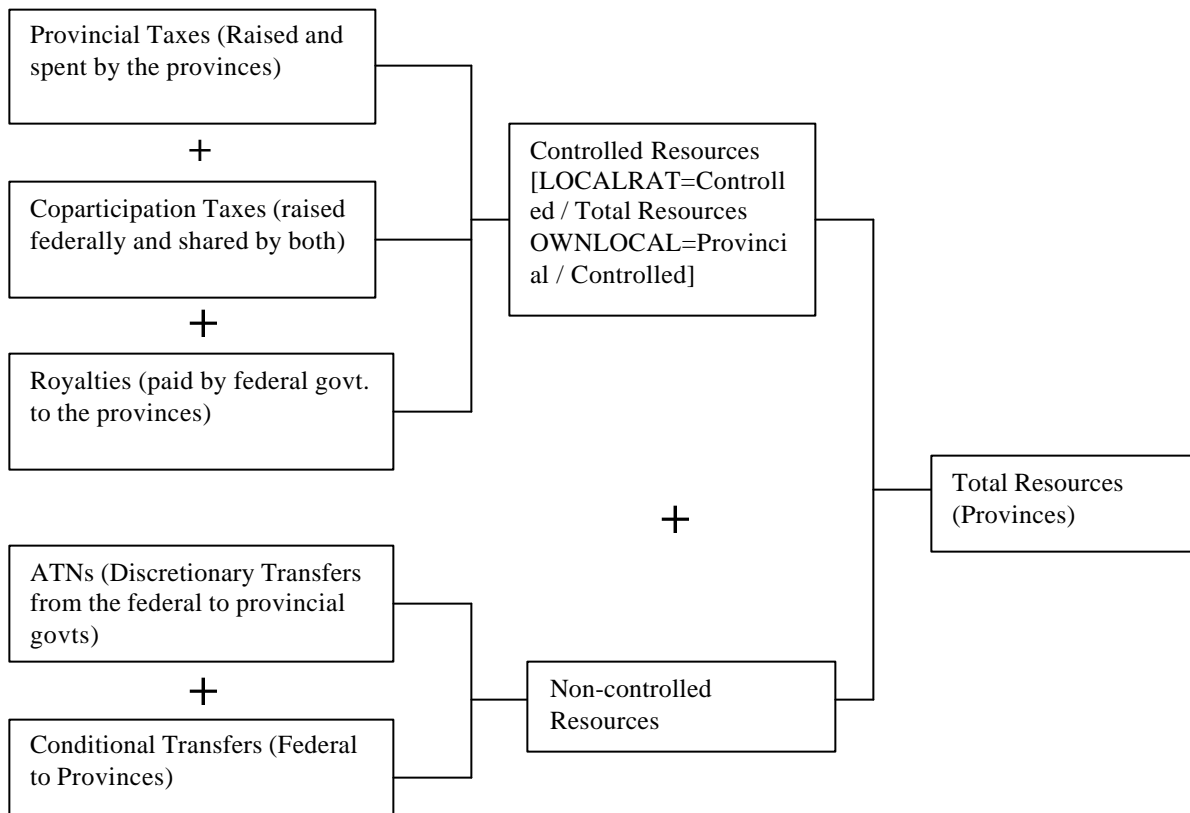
Provincial Taxes (Raised and spent by the provinces)

+

Coparticipation Taxes (raised federally and shared by both)

+

Royalties (paid by federal govt. to the provinces)

Controlled Resources [LOCALRAT=Controlled / Total Resources OWNLOCAL=Provincial / Controlled]

+

Total Resources (Provinces)

ATNs (Discretionary Transfers from the federal to provincial govts)

+

Conditional Transfers (Federal to Provinces)

Non-controlled Resources